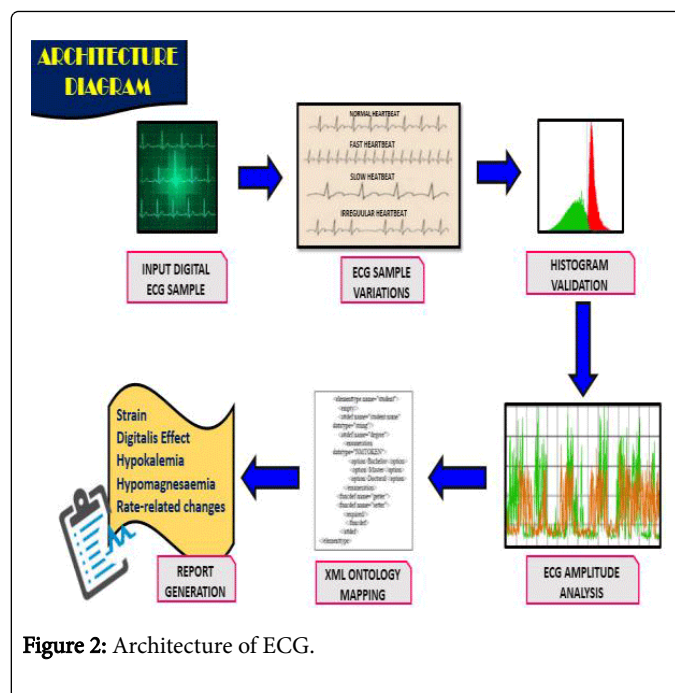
ARCHITECTURE DIAGRAM

NORMAL HEARTBEAT
FAST HEARTBEAT
SLOW HEARTBEAT
IRREGULAR HEARTBEAT

INPUT DIGITAL ECG SAMPLE

ECG SAMPLE VARIATIONS

HISTOGRAM VALIDATION

Strain
Digitalis Effect
Hypokalemia
Hypomagnesaemia
Rate-related changes

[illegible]

REPORT GENERATION

XML ONTOLOGY MAPPING

ECG AMPLITUDE ANALYSIS

Figure 2: Architecture of ECG.